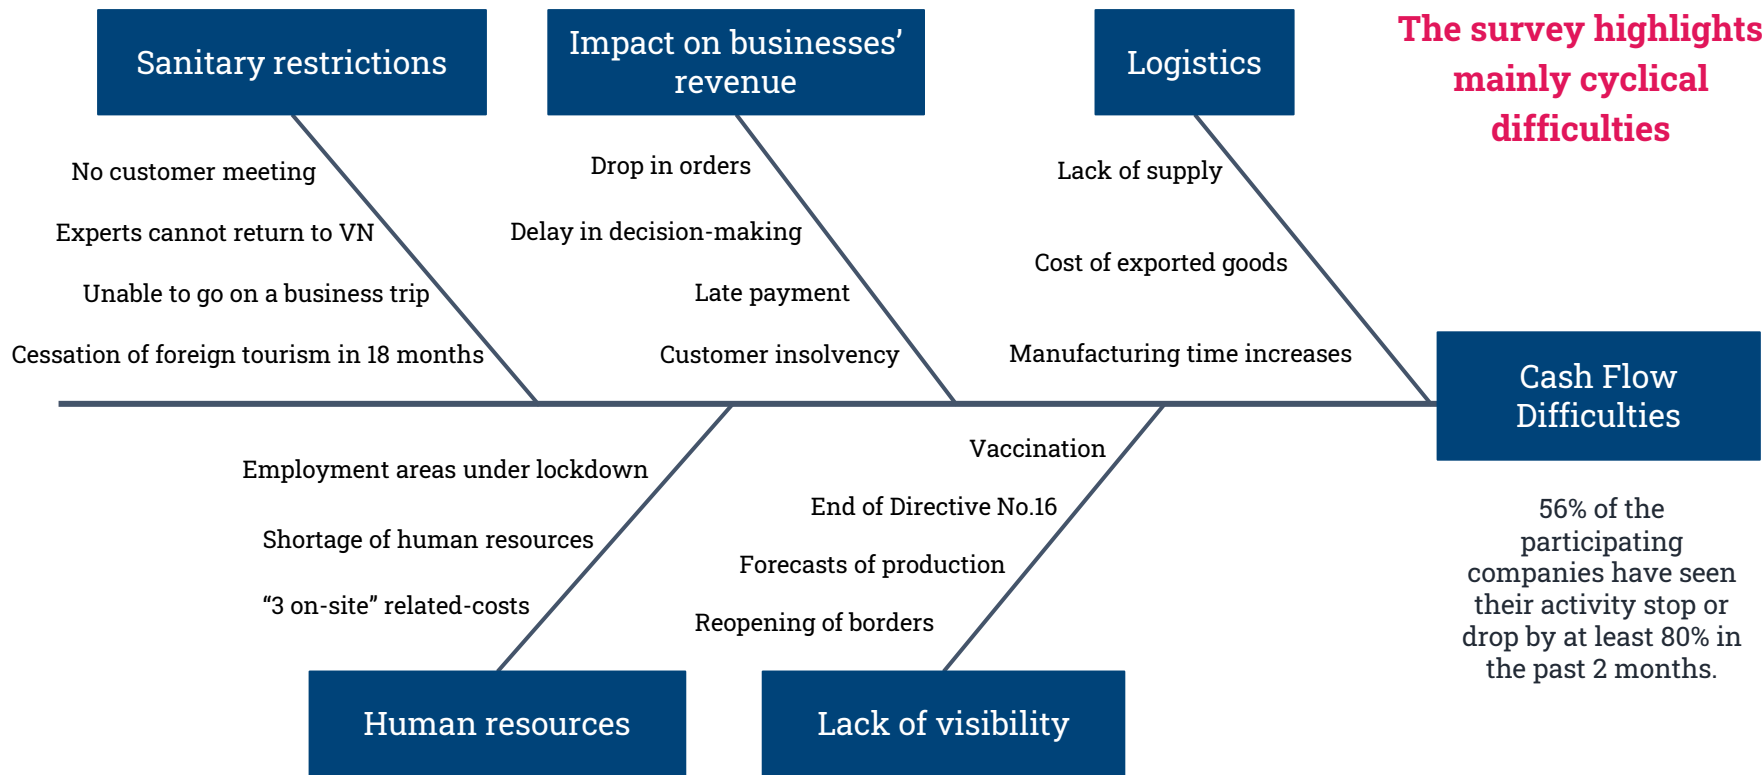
Sanitary restrictions

Impact on businesses' revenue

Logistics

The survey highlights mainly cyclical difficulties

No customer meeting

Experts cannot return to VN

Unable to go on a business trip

Cessation of foreign tourism in 18 months

Drop in orders

Delay in decision-making

Late payment

Customer insolvency

Lack of supply

Cost of exported goods

Manufacturing time increases

Cash Flow Difficulties

Employment areas under lockdown

Shortage of human resources

"3 on-site" related-costs

Vaccination

End of Directive No.16

Forecasts of production

Reopening of borders

56% of the participating companies have seen their activity stop or drop by at least 80% in the past 2 months.

Human resources

Lack of visibility